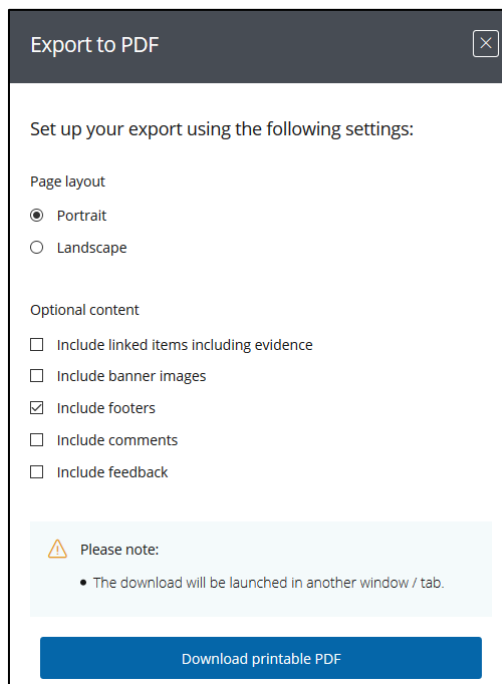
Export to PDF

Set up your export using the following settings:

Page layout

Portrait

Landscape

Optional content

Include linked items including evidence

Include banner images

Include footers

Include comments

Include feedback

Please note:

• The download will be launched in another window / tab.

Download printable PDF